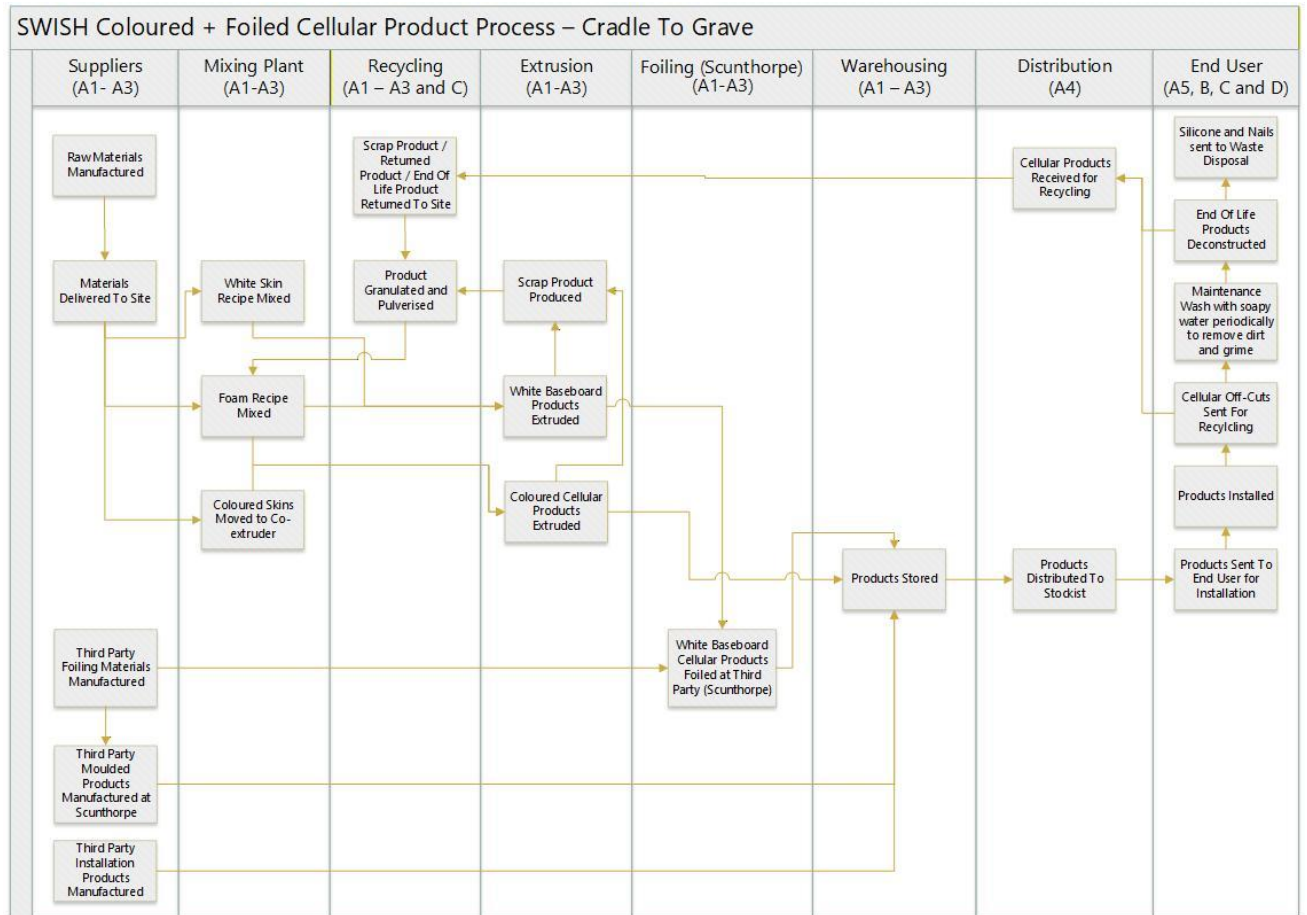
SWISH Coloured + Foiled Cellular Product Process – Cradle To Grave

Suppliers (A1- A3)

Mixing Plant (A1-A3)

Recycling (A1 – A3 and C)

Extrusion (A1-A3)

Foiling (Scunthorpe) (A1-A3)

Warehousing (A1 – A3)

Distribution (A4)

End User (A5, B, C and D)

Raw Materials Manufactured

Materials Delivered To Site

Third Party Foiling Materials Manufactured

Third Party Moulded Products Manufactured at Scunthorpe

Third Party Installation Products Manufactured

White Skin Recipe Mixed

Foam Recipe Mixed

Coloured Skins Moved to Co-extruder

Scrap Product / Returned Product / End Of Life Product Returned To Site

Product Granulated and Pulverised

Scrap Product Produced

White Baseboard Products Extruded

Coloured Cellular Products Extruded

White Baseboard Cellular Products Foiled at Third Party (Scunthorpe)

Products Stored

Cellular Products Received for Recycling

Products Distributed To Stockist

Silicone and Nails sent to Waste Disposal

End Of Life Products Deconstructed

Maintenance Wash with soapy water periodically to remove dirt and grime

Cellular Off-Cuts Sent For Recylcling

Products Installed

Products Sent To End User for Installation